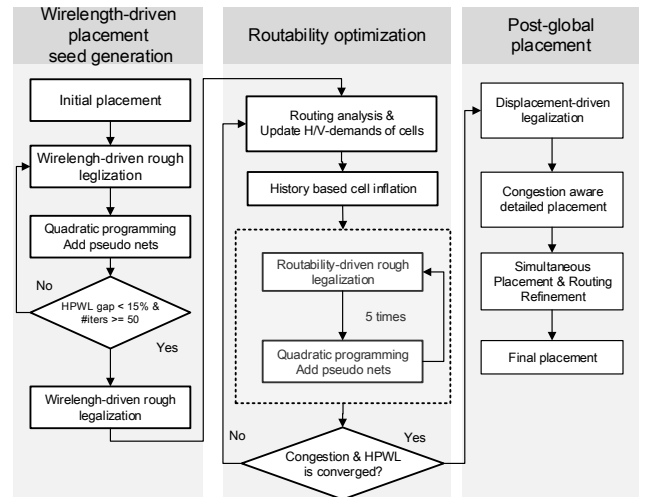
Wirelength-driven placement seed generation

Initial placement

Wirelengh-driven rough leglization

Quadratic programming
Add pseudo nets

HPWL gap < 15% & #iters >= 50

No

Yes

Wirelengh-driven rough legalization

Routability optimization

Routing analysis & Update H/V-demands of cells

History based cell inflation

Routability-driven rough legalization

5 times

Quadratic programming
Add pseudo nets

No

Yes

Congestion & HPWL is converged?

Post-global placement

Displacement-driven legalization

Congestion aware detailed placement

Simultaneous Placement & Routing Refinement

Final placement